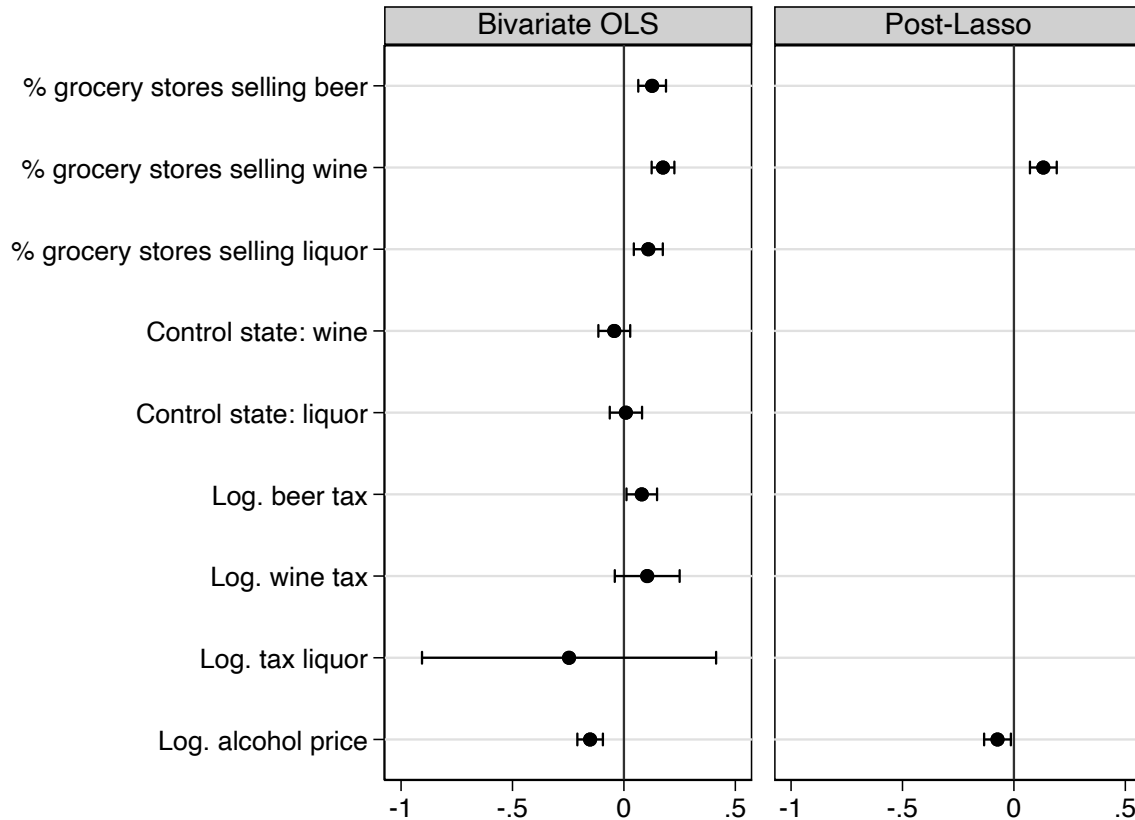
Bivariate OLS

Post-Lasso

% grocery stores selling beer
% grocery stores selling wine
% grocery stores selling liquor
Control state: wine
Control state: liquor
Log. beer tax
Log. wine tax
Log. tax liquor
Log. alcohol price

-1 -.5 0 .5
-1 -.5 0 .5